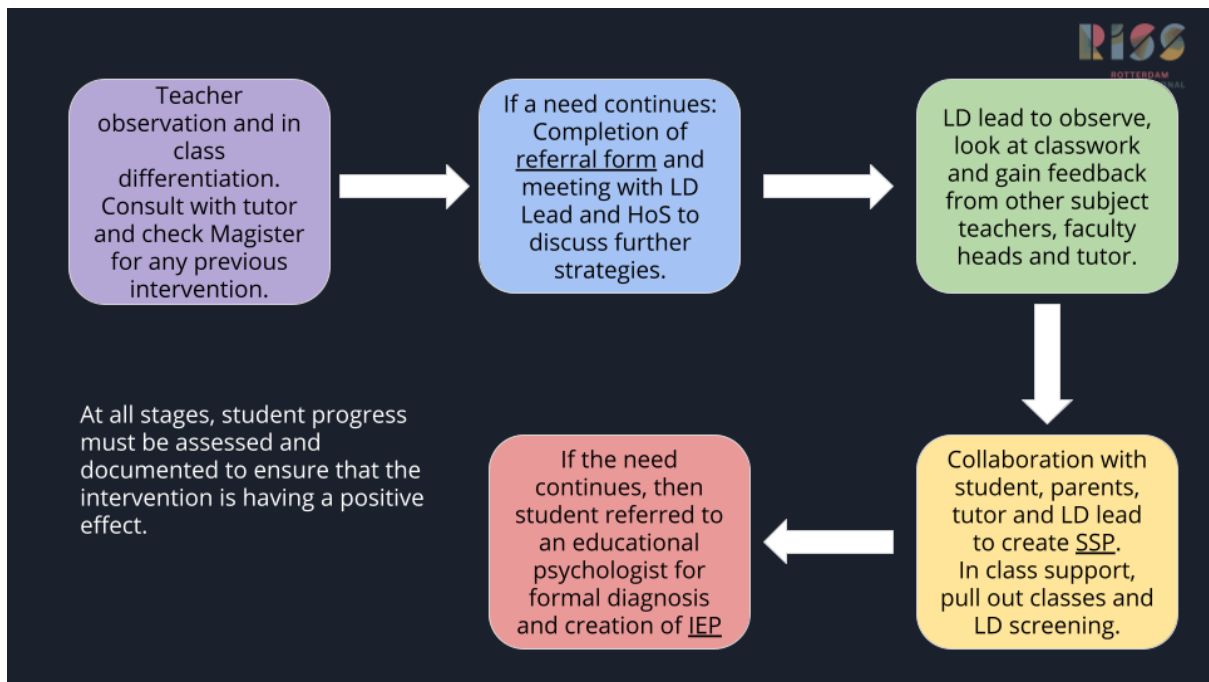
RISS
ROTTERDAM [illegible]NAL

Teacher observation and in class differentiation. Consult with tutor and check Magister for any previous intervention.

If a need continues: Completion of referral form and meeting with LD Lead and HoS to discuss further strategies.

LD lead to observe, look at classwork and gain feedback from other subject teachers, faculty heads and tutor.

Collaboration with student, parents, tutor and LD lead to create SSP. In class support, pull out classes and LD screening.

If the need continues, then student referred to an educational psychologist for formal diagnosis and creation of IEP

At all stages, student progress must be assessed and documented to ensure that the intervention is having a positive effect.